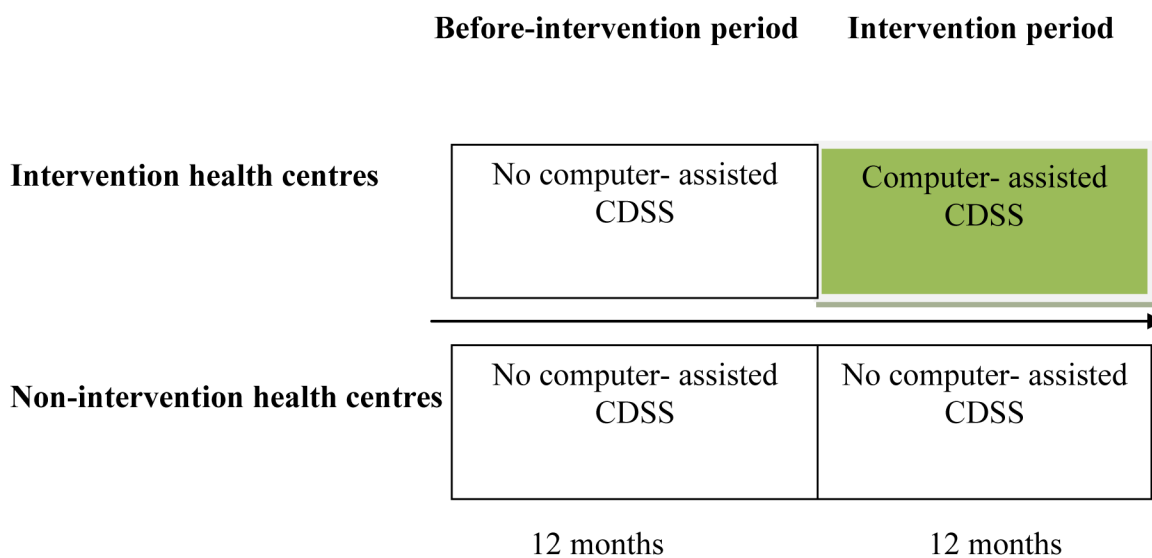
|  | Before-intervention period | Intervention period |
|---|---|---|
| Intervention health centres | No computer- assisted CDSS | Computer- assisted CDSS |
| Non-intervention health centres | No computer- assisted CDSS | No computer- assisted CDSS |
|  | 12 months | 12 months |